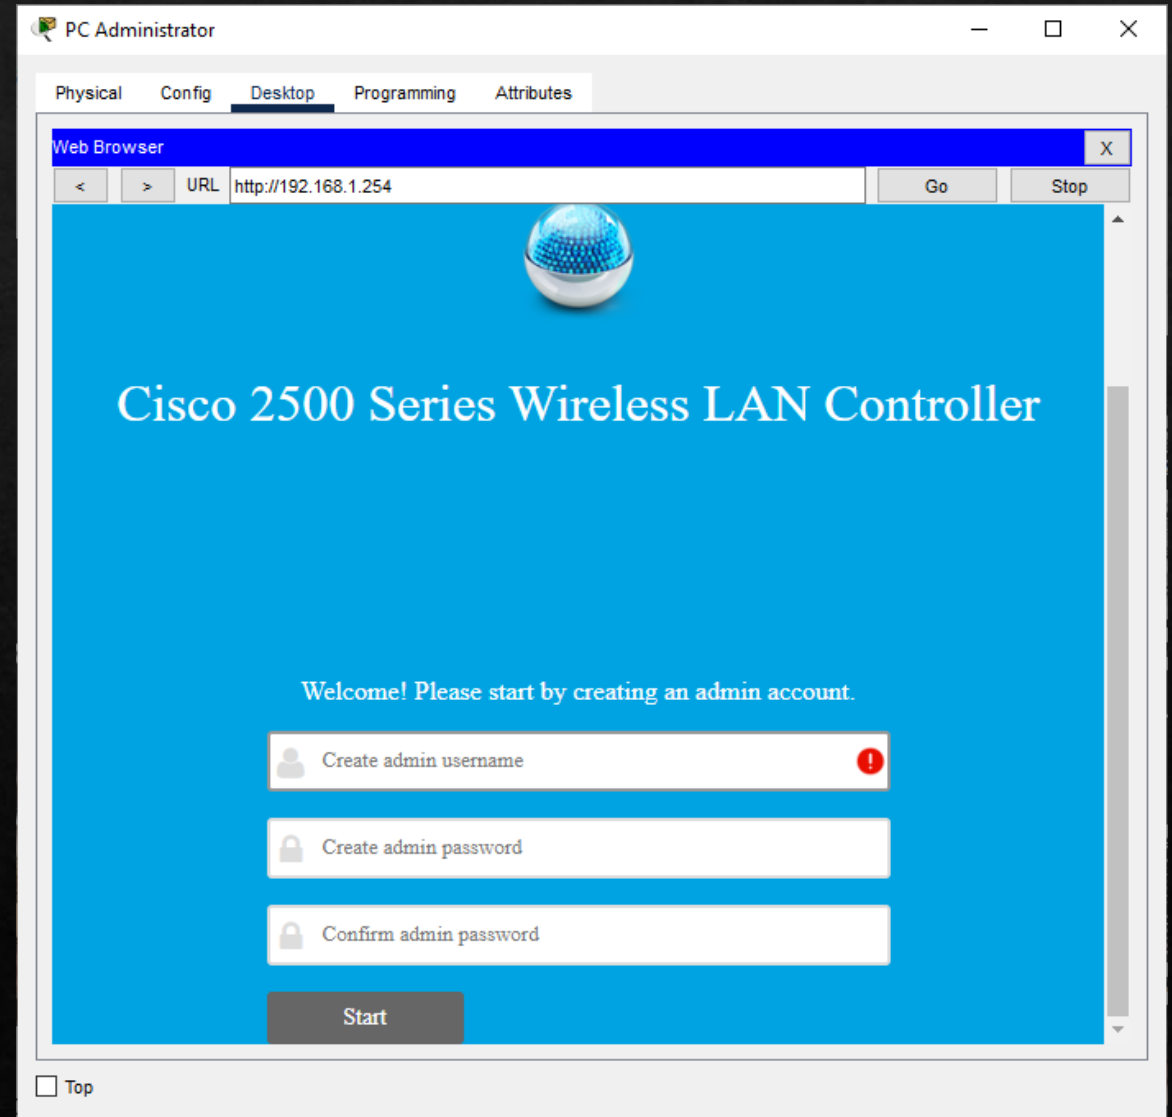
PC Administrator

Physical Config Desktop Programming Attributes

Web Browser X

< > URL http://192.168.1.254 Go Stop

Cisco 2500 Series Wireless LAN Controller

Welcome! Please start by creating an admin account.

Create admin username

Create admin password

Confirm admin password

Start

Top